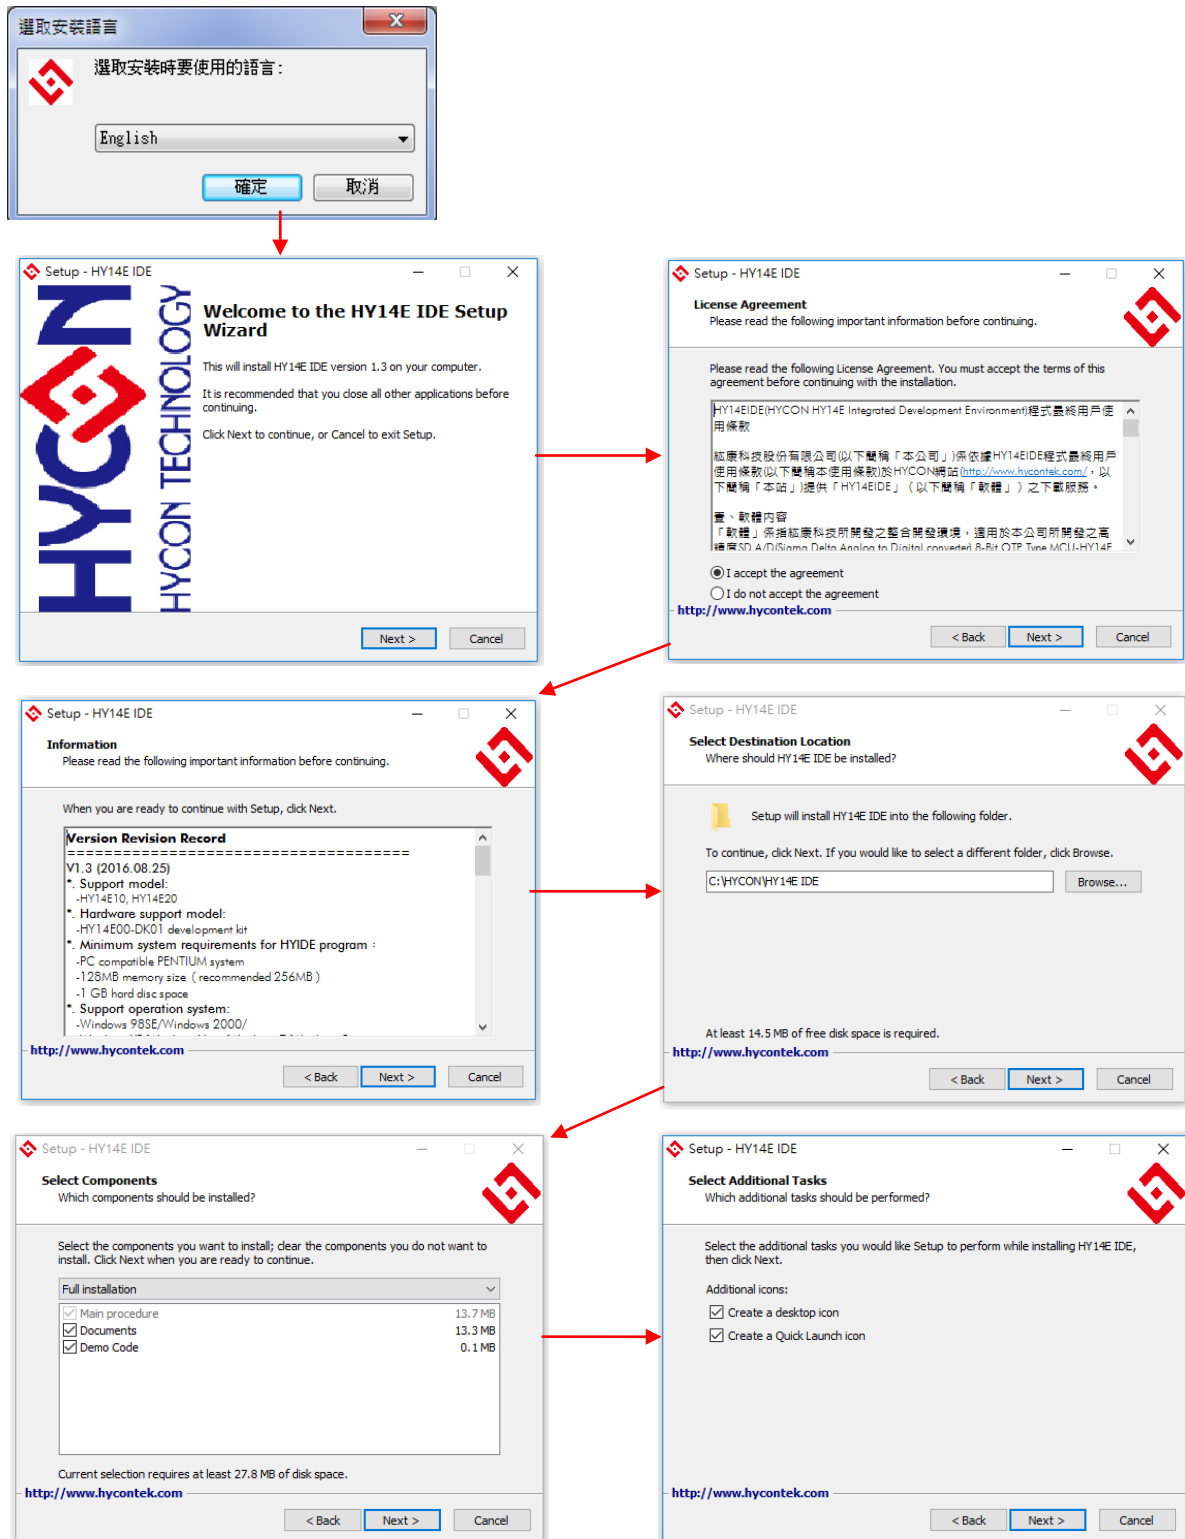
選取安裝語言

選取安裝時要使用的語言：

English

確定 取消

Setup - HY14E IDE

HYCON TECHNOLOGY

Welcome to the HY14E IDE Setup Wizard

This will install HY14E IDE version 1.3 on your computer.

It is recommended that you close all other applications before continuing.

Click Next to continue, or Cancel to exit Setup.

Next > Cancel

Setup - HY14E IDE

License Agreement
Please read the following important information before continuing.

Please read the following License Agreement. You must accept the terms of this agreement before continuing with the installation.

HY14EIDE(HYCON HY14E Integrated Development Environment)程式最終用戶使用條款

紘康科技股份有限公司(以下簡稱「本公司」)係依據HY14EIDE程式最終用戶使用條款(以下簡稱本使用條款)於HYCON網站(http://www.hycontek.com/，以下簡稱「本站」)提供「HY14EIDE」（以下簡稱「軟體」）之下載服務。

壹、軟體內容
「軟體」係指紘康科技所開發之整合開發環境，適用於本公司所開發之高精度SD A/D(Sigma Delta Analog to Digital converter) 8-Bit OTP Type MCU-HY14E

I accept the agreement
I do not accept the agreement
http://www.hycontek.com

< Back Next > Cancel

Setup - HY14E IDE

Information
Please read the following important information before continuing.

When you are ready to continue with Setup, click Next.

Version Revision Record
====================================
V1.3 (2016.08.25)
*. Support model:
-HY14E10, HY14E20
*. Hardware support model:
-HY14E00-DK01 development kit
*. Minimum system requirements for HYIDE program：
-PC compatible PENTIUM system
-128MB memory size（recommended 256MB）
-1 GB hard disc space
*. Support operation system:
-Windows 98SE/Windows 2000/

http://www.hycontek.com

< Back Next > Cancel

Setup - HY14E IDE

Select Destination Location
Where should HY14E IDE be installed?

Setup will install HY14E IDE into the following folder.

To continue, click Next. If you would like to select a different folder, click Browse.

C:\HYCON\HY14E IDE Browse...

At least 14.5 MB of free disk space is required.

http://www.hycontek.com

< Back Next > Cancel

Setup - HY14E IDE

Select Components
Which components should be installed?

Select the components you want to install; clear the components you do not want to install. Click Next when you are ready to continue.

Full installation

| Main procedure | 13.7 MB |
|---|---|
| Documents | 13.3 MB |
| Demo Code | 0.1 MB |

Current selection requires at least 27.8 MB of disk space.

http://www.hycontek.com

< Back Next > Cancel

Setup - HY14E IDE

Select Additional Tasks
Which additional tasks should be performed?

Select the additional tasks you would like Setup to perform while installing HY14E IDE, then click Next.

Additional icons:
Create a desktop icon
Create a Quick Launch icon

http://www.hycontek.com

< Back Next > Cancel